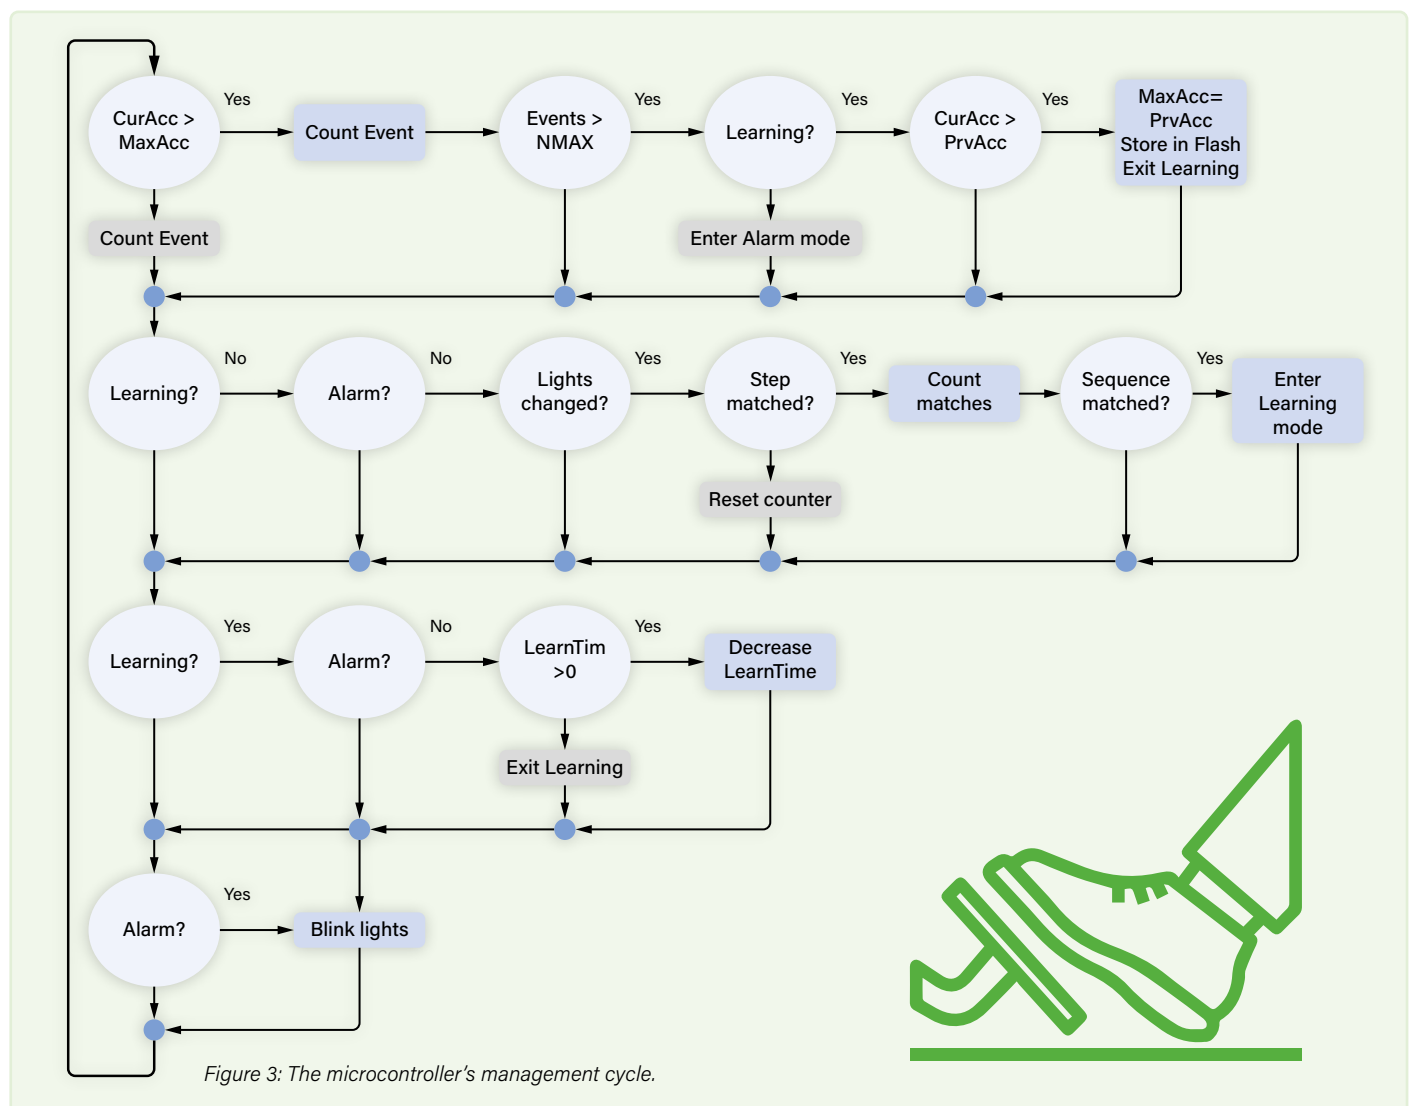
CurAcc > MaxAcc

Yes

Count Event

Events > NMAX

Yes

Learning?

Yes

CurAcc > PrvAcc

Yes

MaxAcc= PrvAcc Store in Flash Exit Learning

Count Event

Enter Alarm mode

Learning?

No

Alarm?

No

Lights changed?

Yes

Step matched?

Yes

Count matches

Sequence matched?

Yes

Enter Learning mode

Reset counter

Learning?

Yes

Alarm?

No

LearnTim >0

Yes

Decrease LearnTime

Exit Learning

Alarm?

Yes

Blink lights

Figure 3: The microcontroller's management cycle.